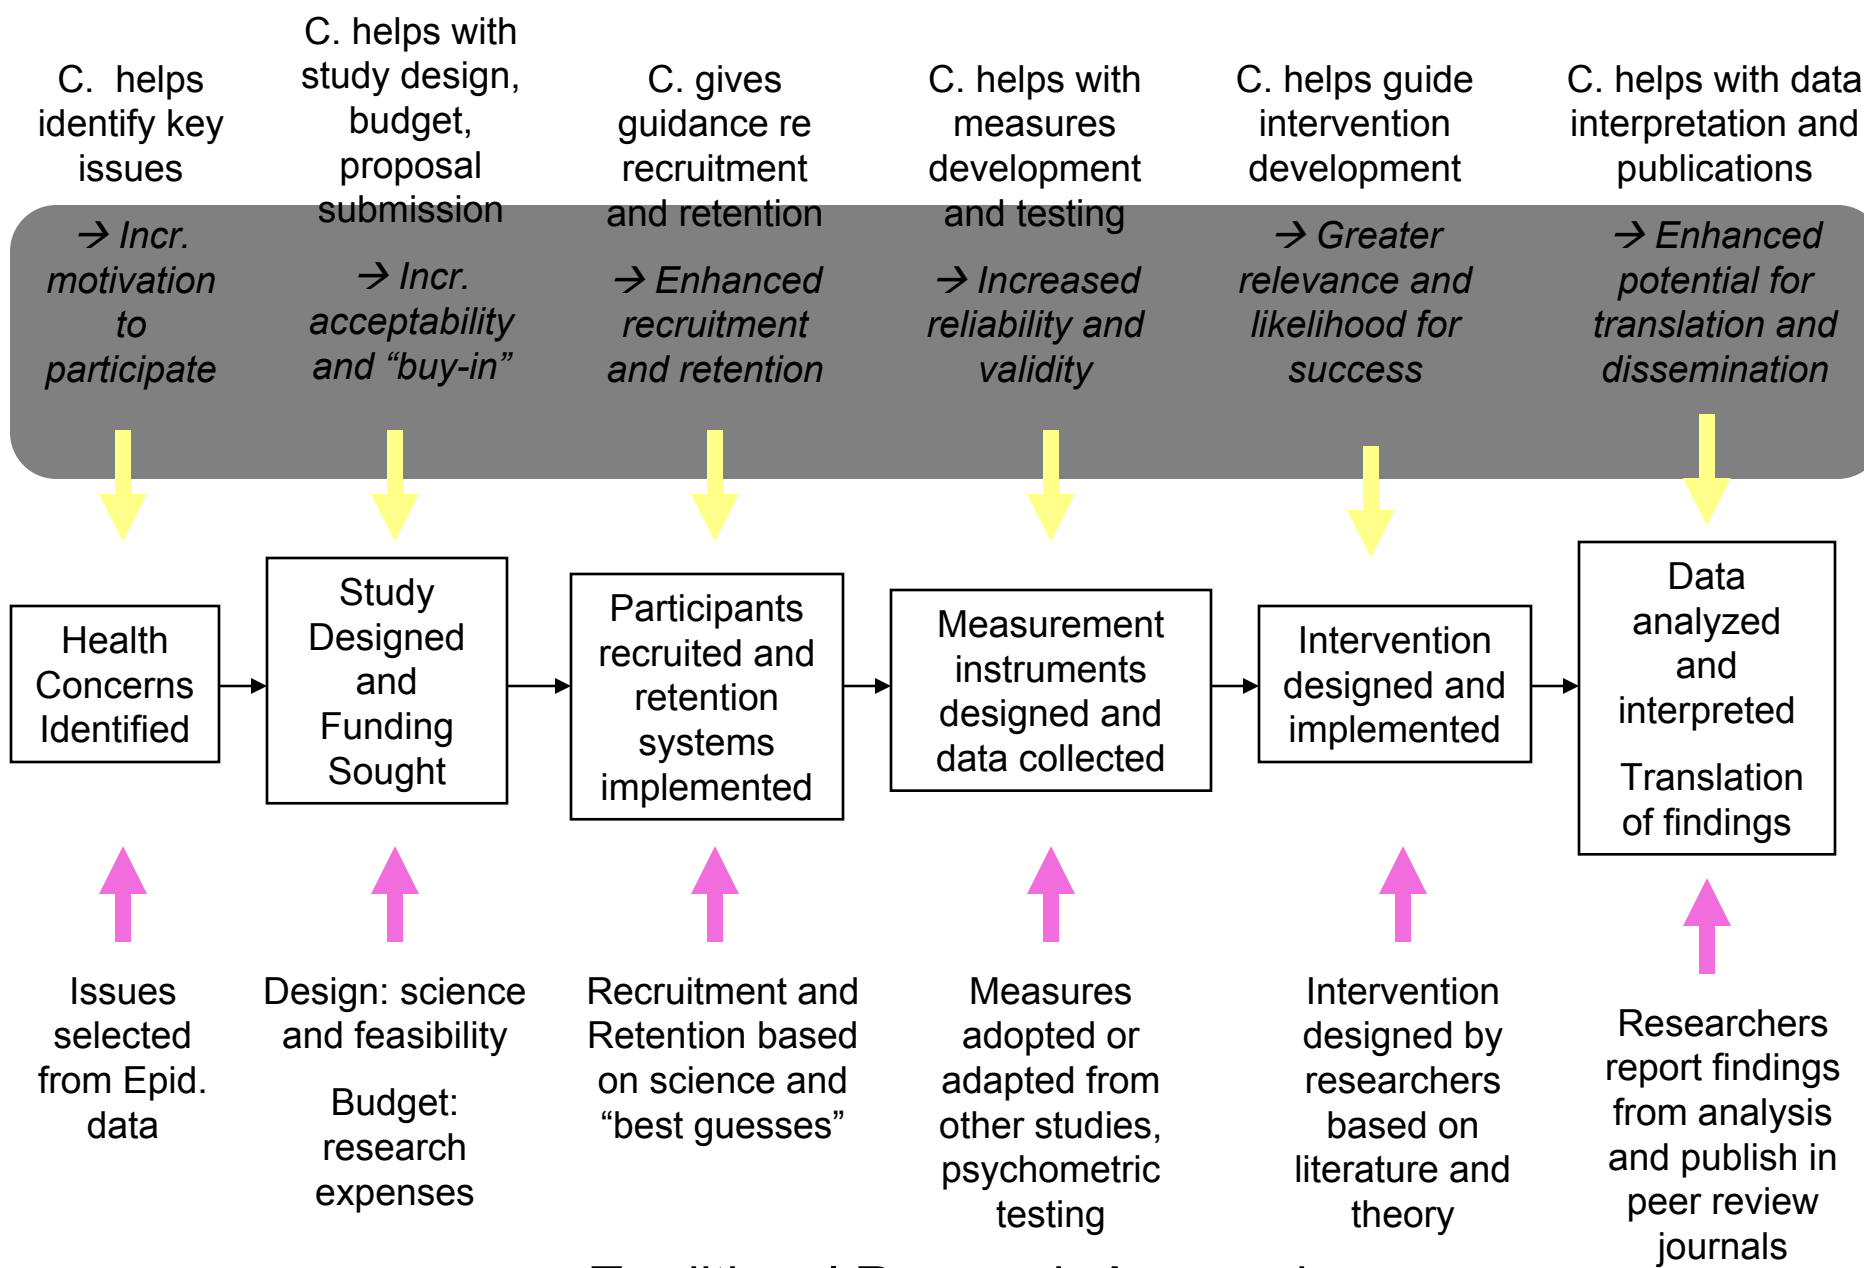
C. helps identify key issues

→ Incr. motivation to participate

C. helps with study design, budget, proposal submission

→ Incr. acceptability and "buy-in"

C. gives guidance re recruitment and retention

→ Enhanced recruitment and retention

C. helps with measures development and testing

→ Increased reliability and validity

C. helps guide intervention development

→ Greater relevance and likelihood for success

C. helps with data interpretation and publications

→ Enhanced potential for translation and dissemination

Health Concerns Identified

Study Designed and Funding Sought

Participants recruited and retention systems implemented

Measurement instruments designed and data collected

Intervention designed and implemented

Data analyzed and interpreted

Translation of findings

Issues selected from Epid. data

Design: science and feasibility

Budget: research expenses

Recruitment and Retention based on science and "best guesses"

Measures adopted or adapted from other studies, psychometric testing

Intervention designed by researchers based on literature and theory

Researchers report findings from analysis and publish in peer review journals

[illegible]